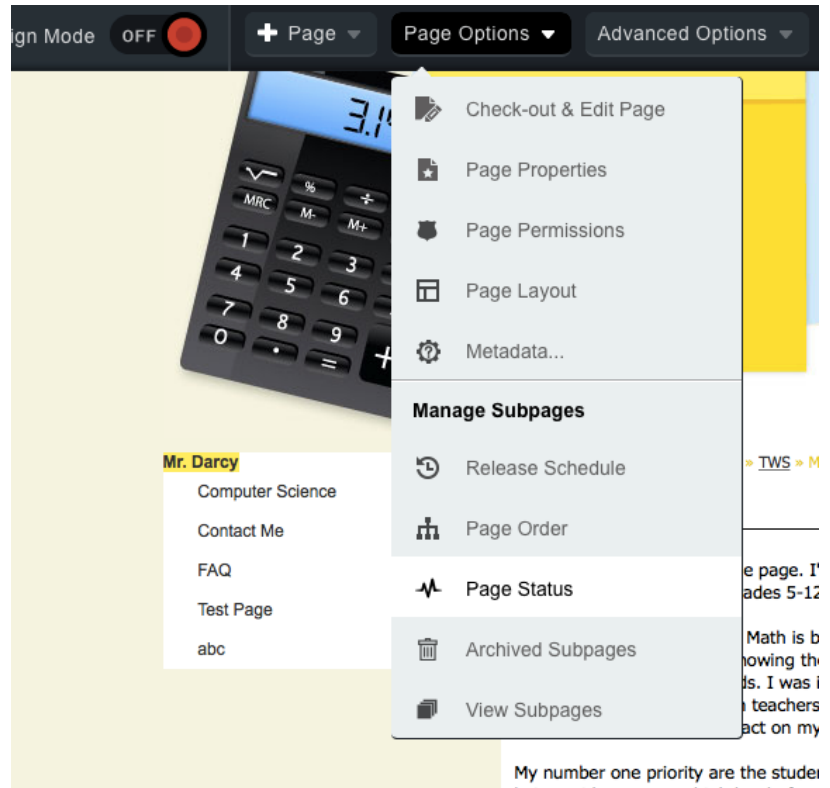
ign Mode OFF

Page

Page Options

Advanced Options

Check-out & Edit Page

Page Properties

Page Permissions

Page Layout

Metadata...

Manage Subpages

Release Schedule

Page Order

Page Status

Archived Subpages

View Subpages

3.1

MRC

M-

M+

1 2 3

4 5 6

7 8 9

0

Mr. Darcy

Computer Science

Contact Me

FAQ

Test Page

abc

» TWS » M

e page. I'

ades 5-12

Math is b

howing th

ds. I was i

teachers

act on my

My number one priority are the studen